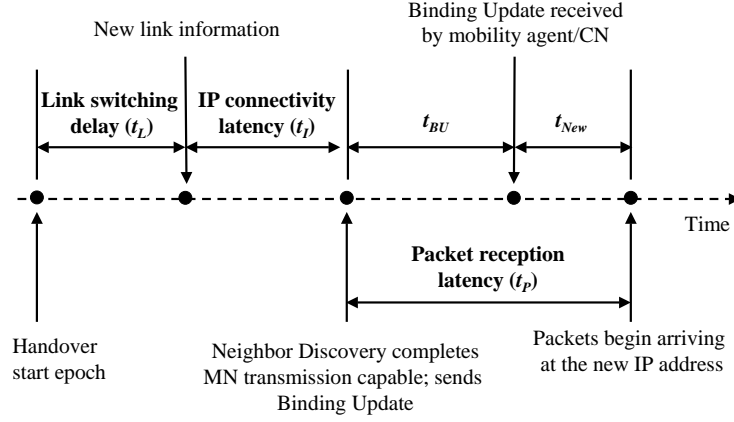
Binding Update received by mobility agent/CN

New link information

Link switching delay ($t_L$)

IP connectivity latency ($t_I$)

$t_{BU}$

$t_{New}$

Time

Packet reception latency ($t_P$)

Handover start epoch

Neighbor Discovery completes MN transmission capable; sends Binding Update

Packets begin arriving at the new IP address